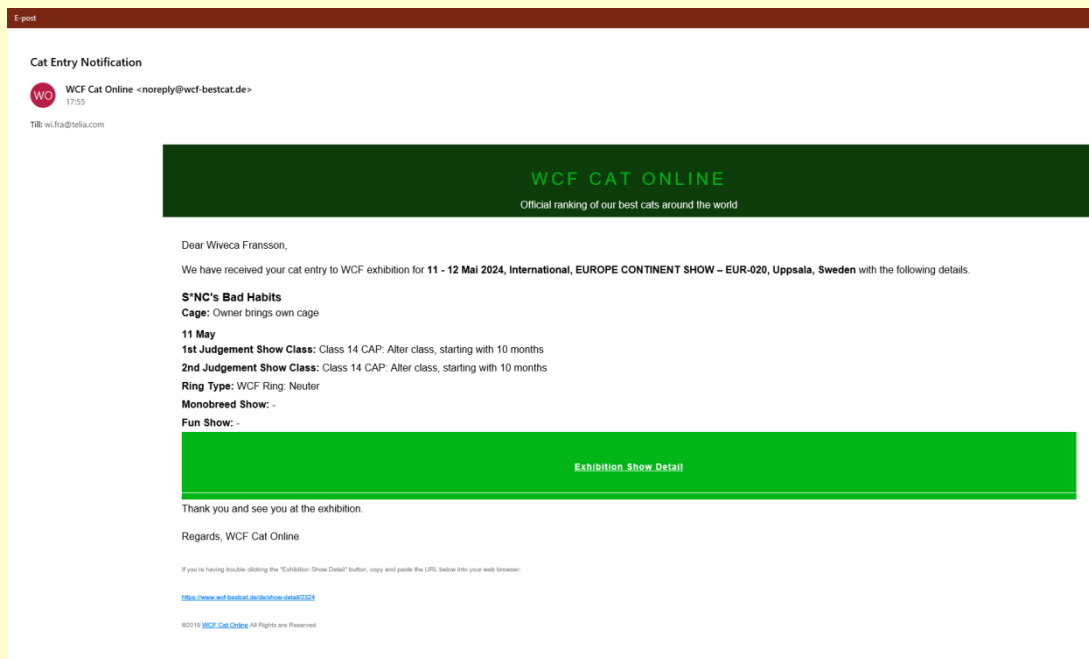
E-post

Cat Entry Notification

WO

WCF Cat Online <noreply@wcf-bestcat.de>
17:55

Till: wi.fra@telia.com

WCF CAT ONLINE

Official ranking of our best cats around the world

Dear Wiveca Fransson,

We have received your cat entry to WCF exhibition for **11 - 12 Mai 2024, International, EUROPE CONTINENT SHOW – EUR-020, Uppsala, Sweden** with the following details.

**S*NC's Bad Habits**
**Cage:** Owner brings own cage

**11 May**
**1st Judgement Show Class:** Class 14 CAP: Alter class, starting with 10 months
**2nd Judgement Show Class:** Class 14 CAP: Alter class, starting with 10 months
**Ring Type:** WCF Ring: Neuter
**Monobreed Show:** -
**Fun Show:** -

Exhibition Show Detail

Thank you and see you at the exhibition.

Regards, WCF Cat Online

If you're having trouble clicking the "Exhibition Show Detail" button, copy and paste the URL below into your web browser:

https://www.wcf-bestcat.de/de/show-detail/2324

©2018 WCF Cat Online All Rights are Reserved.